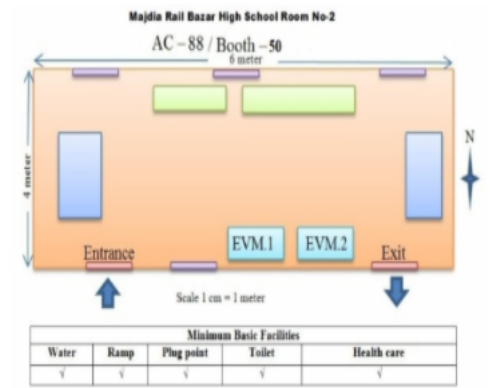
Majdia Rail Bazar High School Room No-2

AC – 88 / Booth – 50

6 meter

4 meter

N

EVM.1

EVM.2

Entrance

Exit

Scale 1 cm = 1 meter

| Minimum Basic Facilities | | | | |
|---|---|---|---|---|
| Water | Ramp | Plug point | Toilet | Health care |
| √ | √ | √ | √ | √ |